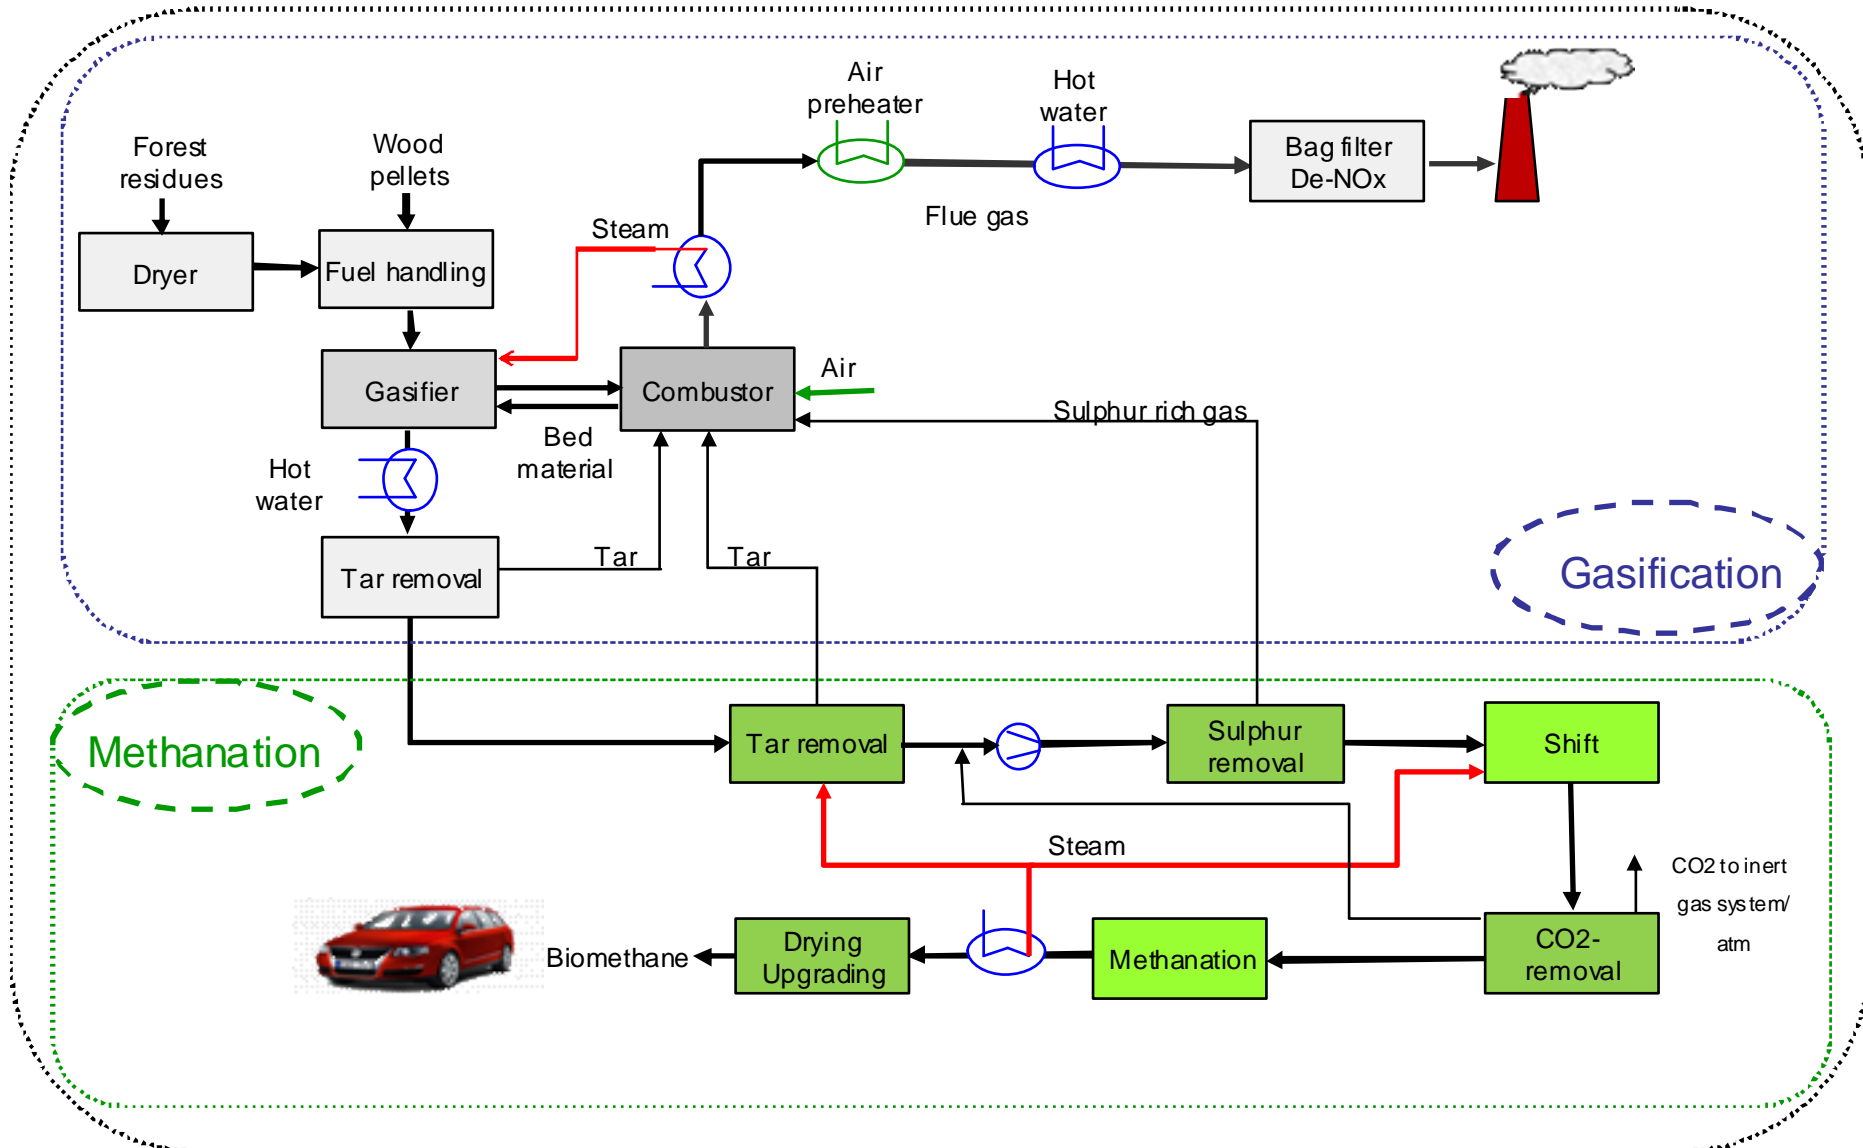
Air preheater

Hot water

Bag filter De-NOx

Forest residues

Wood pellets

Dryer

Fuel handling

Steam

Flue gas

Gasifier

Combustor

Air

Sulphur rich gas

Hot water

Bed material

Tar removal

Tar

Tar

Gasification

Methanation

Tar removal

Sulphur removal

Shift

Steam

CO2 to inert gas system/ atm

Biomethane

Drying Upgrading

Methanation

CO2- removal